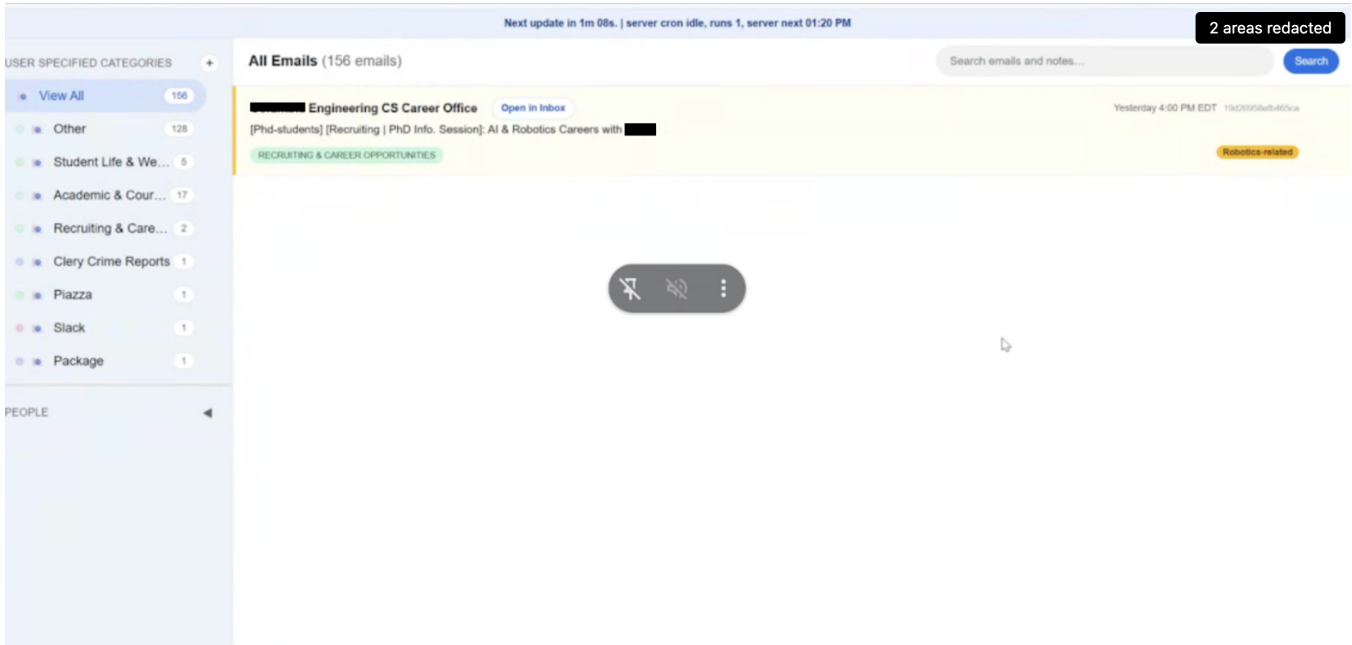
Next update in 1m 08s. | server cron idle, runs 1, server next 01:20 PM

2 areas redacted

USER SPECIFIED CATEGORIES +

View All 156
Other 128
Student Life & We... 5
Academic & Cour... 17
Recruiting & Care... 2
Clery Crime Reports 1
Piazza 1
Slack 1
Package 1

PEOPLE

All Emails (156 emails)

Search emails and notes...

Search

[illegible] Engineering CS Career Office Open in Inbox

Yesterday 4:00 PM EDT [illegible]

[Phd-students] [Recruiting | PhD Info. Session]: AI & Robotics Careers with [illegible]

RECRUITING & CAREER OPPORTUNITIES

Robotics-related